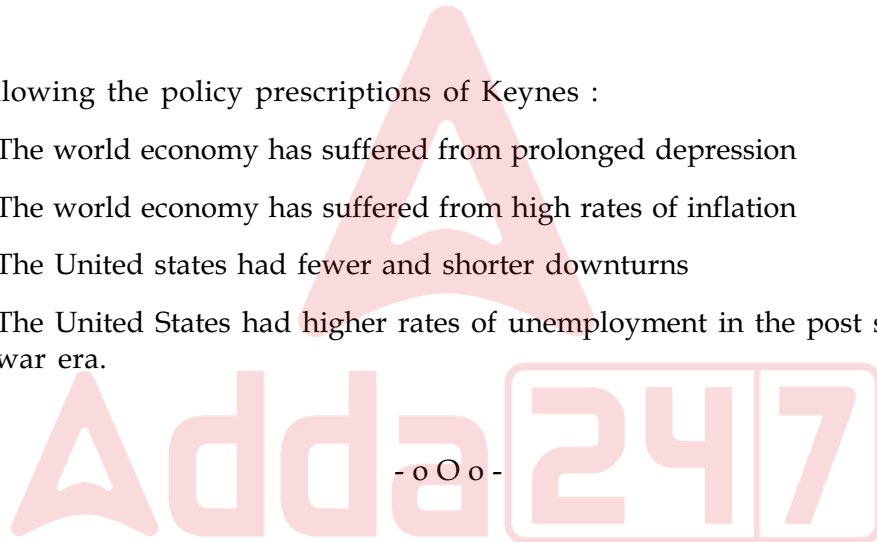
llowing the policy prescriptions of Keynes :

The world economy has suffered from prolonged depression

The world economy has suffered from high rates of inflation

The United states had fewer and shorter downturns

The United States had higher rates of unemployment in the post s war era.

Adda247

- o O o -